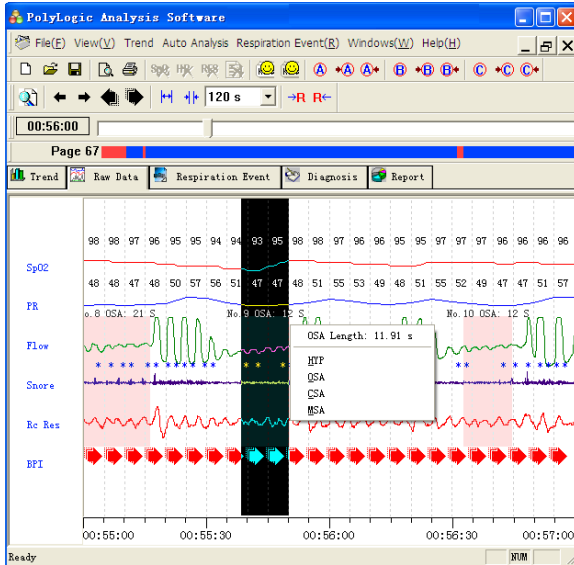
PolyLogic Analysis Software

File(F) View(V) Trend Auto Analysis Respiration Event(R) Windows(W) Help(H)

120 s

→R R←

00:56:00

Page 67

Trend | Raw Data | Respiration Event | Diagnosis | Report

98 98 97 96 95 95 94 94 93 95 98 97 96 96 96 95 95 97 97 96 96 96 96

SpO2

48 48 47 48 50 57 56 51 47 47 48 51 55 53 49 48 51 55 52 49 47 51 57

PR

o.8 OSA: 21 S

No.9 OSA: 12 S

No.10 OSA: 12 S

Flow

OSA Length: 11.91 s

HYP
OSA
CSA
MSA

Snore

Rc Res

BPI

00:55:00 00:55:30 00:56:00 00:56:30 00:57:00

Ready

NUM